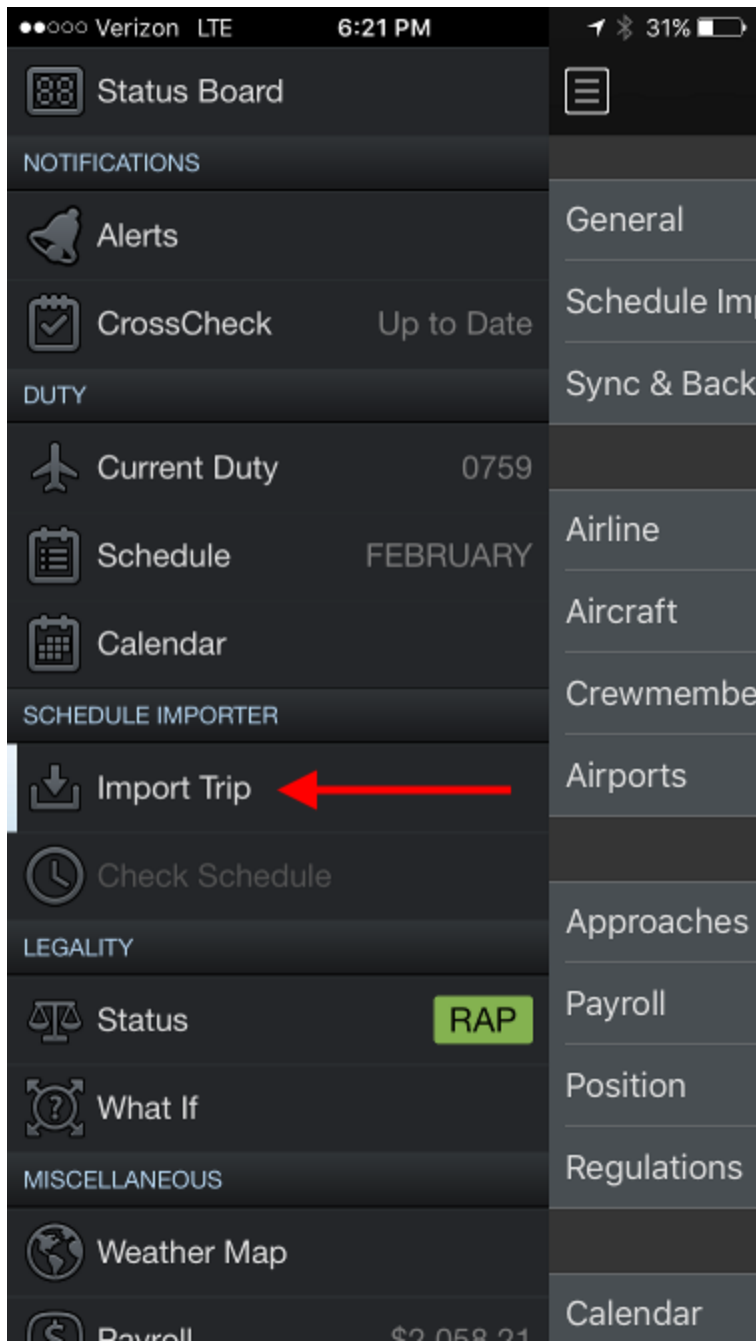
●●○○○ Verizon LTE 6:21 PM 31%

Status Board

NOTIFICATIONS

Alerts

CrossCheck Up to Date

DUTY

Current Duty 0759

Schedule FEBRUARY

Calendar

SCHEDULE IMPORTER

Import Trip

Check Schedule

LEGALITY

Status RAP

What If

MISCELLANEOUS

Weather Map

Payroll $2,058.21

General

Schedule Imp

Sync & Back

Airline

Aircraft

Crewmembe

Airports

Approaches

Payroll

Position

Regulations

Calendar